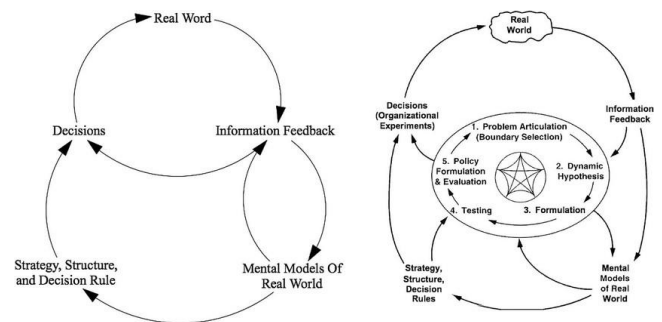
Real Word

Decisions

Information Feedback

Strategy, Structure, and Decision Rule

Mental Models Of Real World

Real World

Decisions (Organizational Experiments)

Information Feedback

1. Problem Articulation (Boundary Selection)

2. Dynamic Hypothesis

3. Formulation

4. Testing

5. Policy Formulation & Evaluation

Strategy, Structure, Decision Rules

Mental Models of Real World